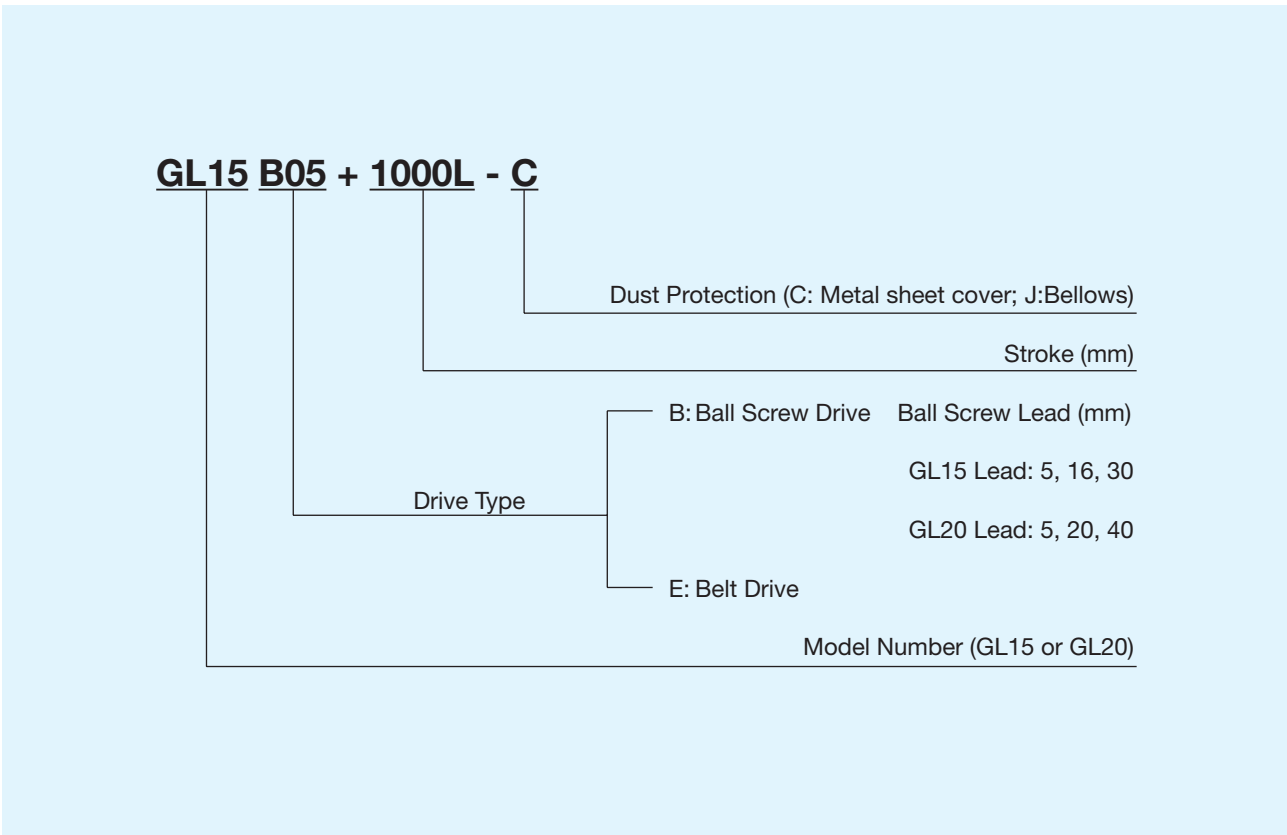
GL15 B05 + 1000L - C

Dust Protection (C: Metal sheet cover; J:Bellows)

Stroke (mm)

B: Ball Screw Drive Ball Screw Lead (mm)

GL15 Lead: 5, 16, 30

Drive Type

GL20 Lead: 5, 20, 40

E: Belt Drive

Model Number (GL15 or GL20)